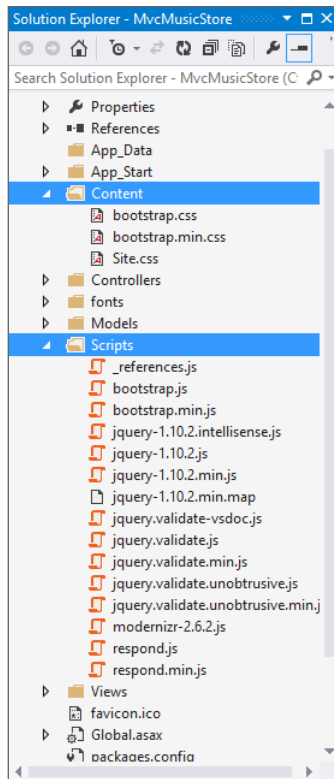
Solution Explorer - MvcMusicStore

Search Solution Explorer - MvcMusicStore (C

Properties
References
App_Data
App_Start
Content
bootstrap.css
bootstrap.min.css
Site.css
Controllers
fonts
Models
Scripts
_references.js
bootstrap.js
bootstrap.min.js
jquery-1.10.2.intellisense.js
jquery-1.10.2.js
jquery-1.10.2.min.js
jquery-1.10.2.min.map
jquery.validate-vsdoc.js
jquery.validate.js
jquery.validate.min.js
jquery.validate.unobtrusive.js
jquery.validate.unobtrusive.min.j
modernizr-2.6.2.js
respond.js
respond.min.js
Views
favicon.ico
Global.asax
packages.config